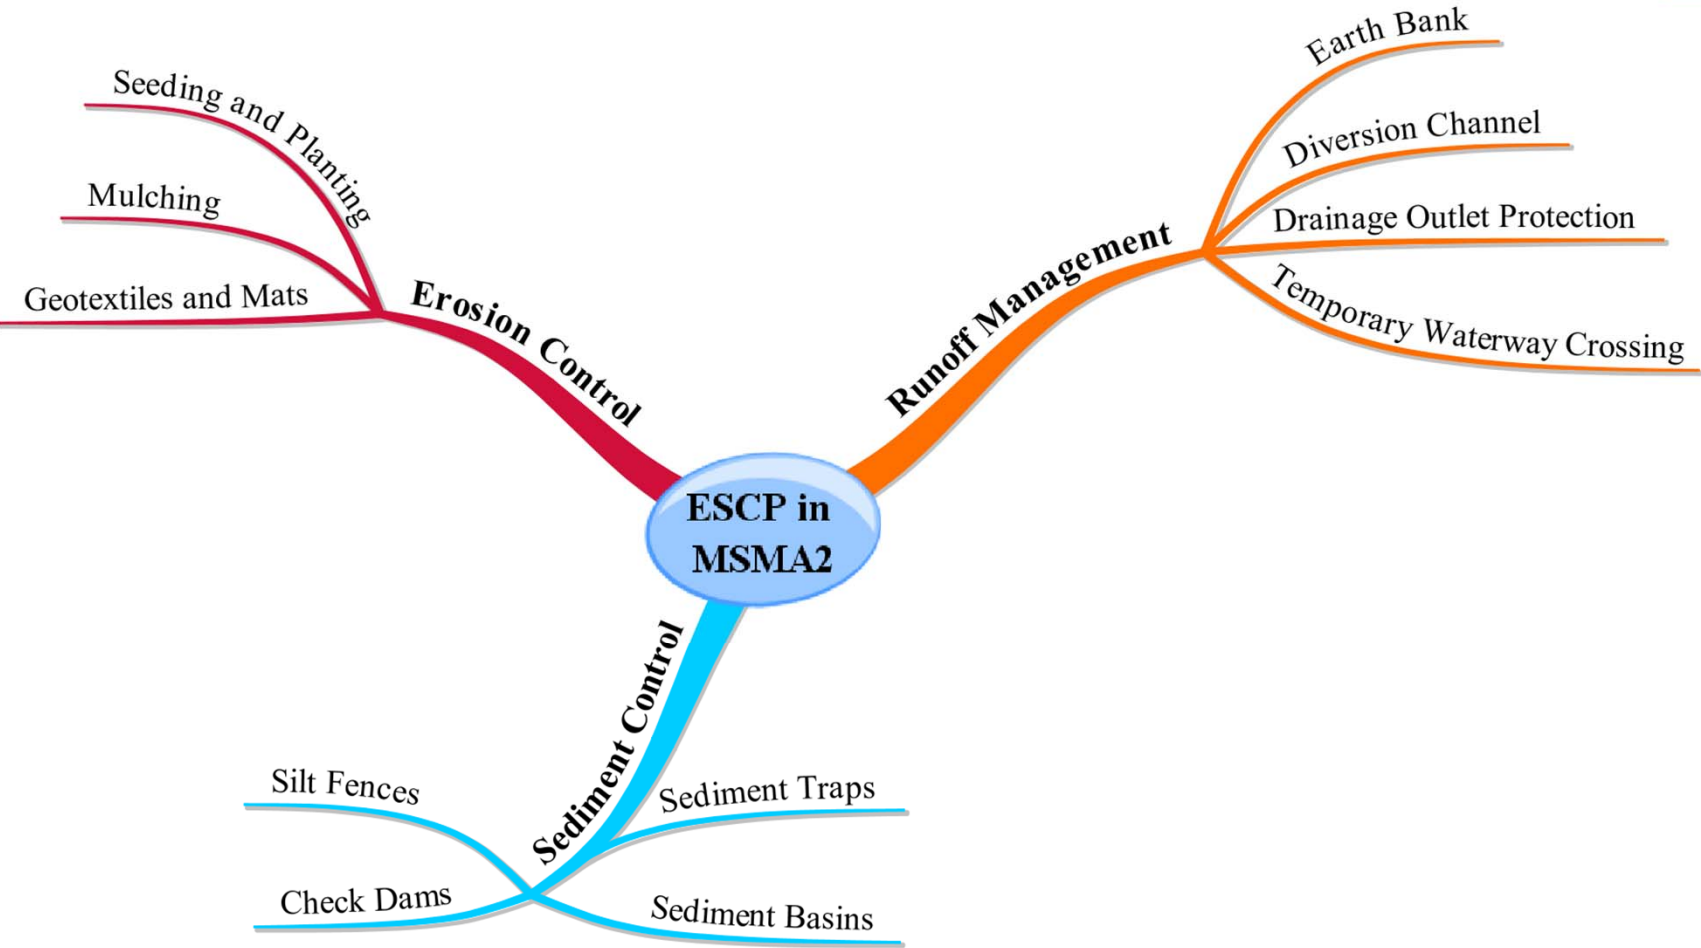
ESCP in MSMA2

Erosion Control
Seeding and Planting
Mulching
Geotextiles and Mats

Runoff Management
Earth Bank
Diversion Channel
Drainage Outlet Protection
Temporary Waterway Crossing

Sediment Control
Silt Fences
Check Dams
Sediment Traps
Sediment Basins